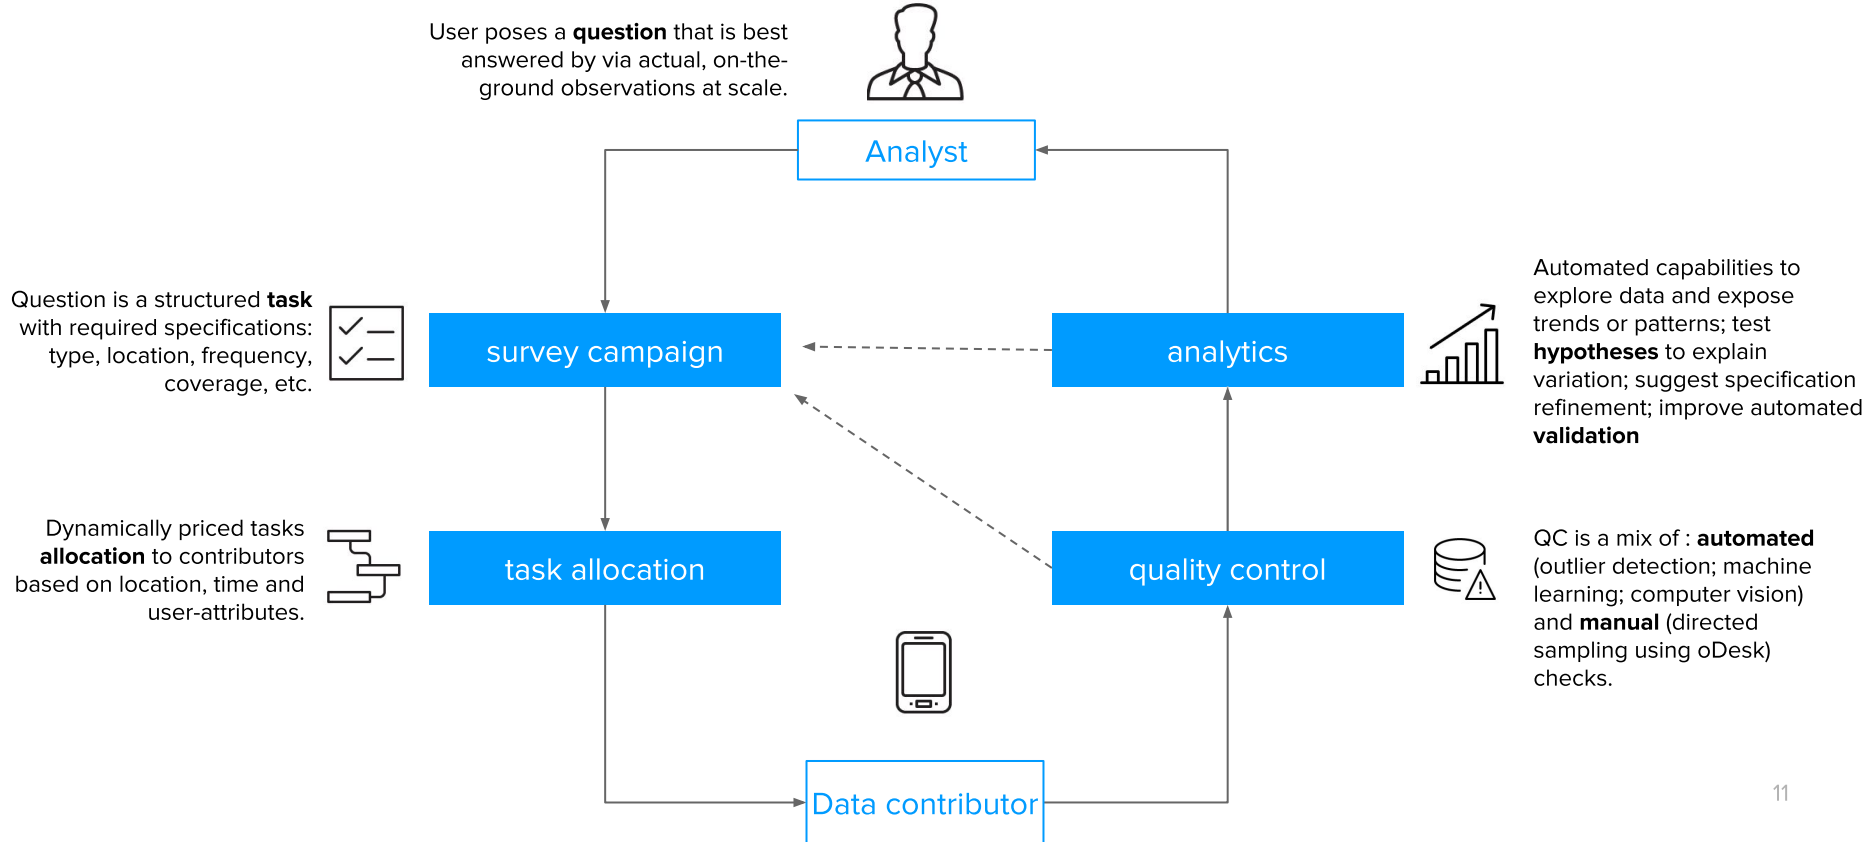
User poses a **question** that is best answered by via actual, on-the-ground observations at scale.

Analyst

Question is a structured **task** with required specifications: type, location, frequency, coverage, etc.

survey campaign

analytics

Automated capabilities to explore data and expose trends or patterns; test **hypotheses** to explain variation; suggest specification refinement; improve automated **validation**

Dynamically priced tasks **allocation** to contributors based on location, time and user-attributes.

task allocation

quality control

QC is a mix of : **automated** (outlier detection; machine learning; computer vision) and **manual** (directed sampling using oDesk) checks.

Data contributor

11